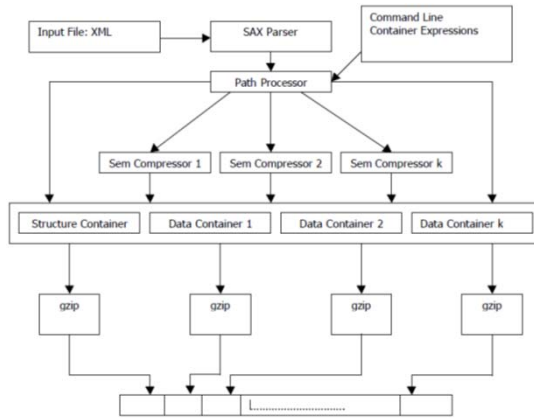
Input File: XML

SAX Parser

Command Line Container Expressions

Path Processor

Sem Compressor 1

Sem Compressor 2

Sem Compressor k

Structure Container

Data Container 1

Data Container 2

Data Container k

gzip

gzip

gzip

gzip